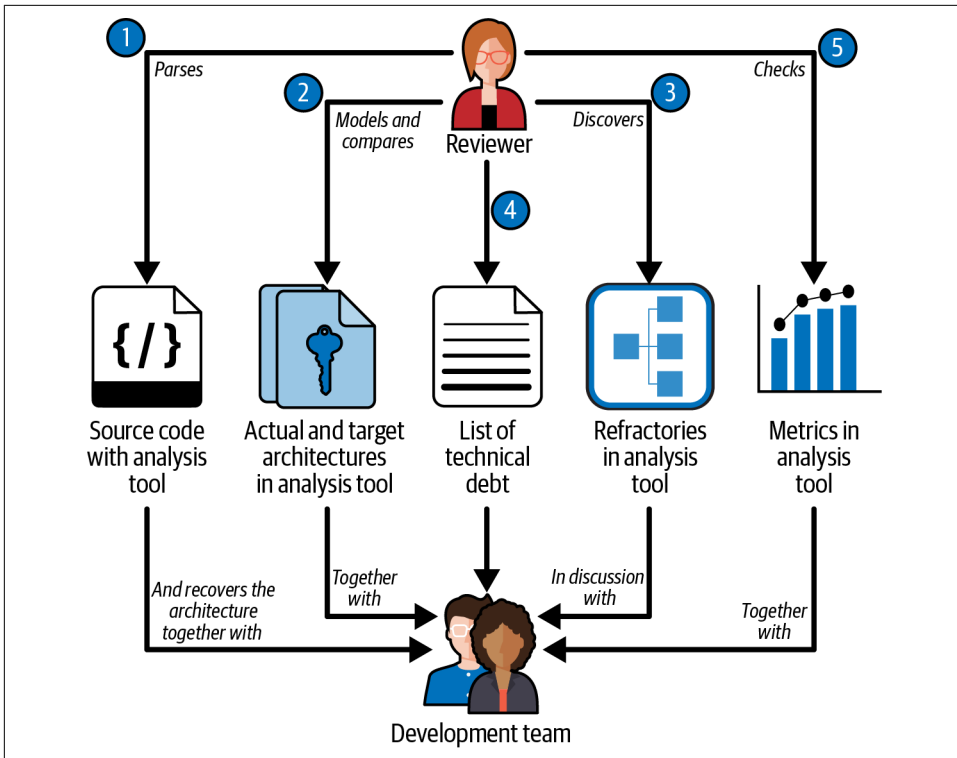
1
Parses
2
Models and compares
Reviewer
3
Discovers
5
Checks
4

{/}
Source code with analysis tool

Actual and target architectures in analysis tool

List of technical debt

Refractories in analysis tool

Metrics in analysis tool

And recovers the architecture together with
Together with
In discussion with
Together with

Development team